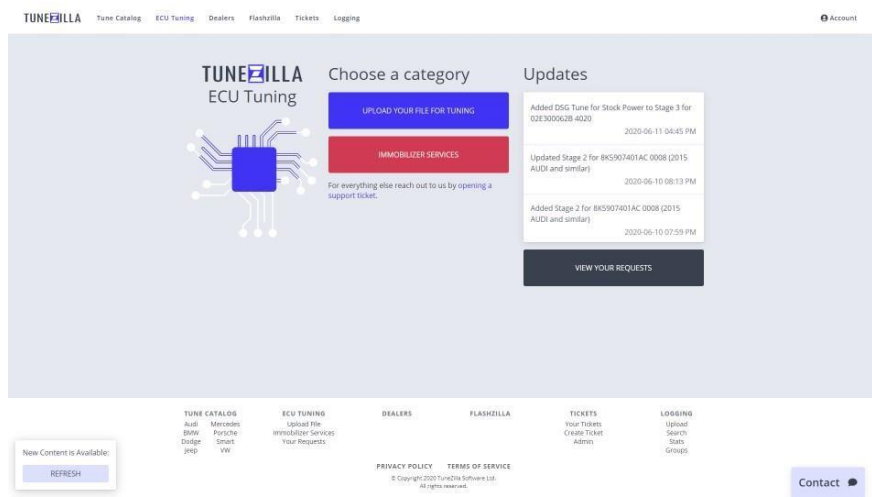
TUNEZILLA Tune Catalog ECU Tuning Dealers Flashzilla Tickets Logging

Account

TUNEZILLA
ECU Tuning

Choose a category

UPLOAD YOUR FILE FOR TUNING

IMMOBILIZER SERVICES

For everything else reach out to us by opening a support ticket.

Updates

Added DSG Tune for Stock Power to Stage 3 for 02E300062B 4020
2020-06-11 04:45 PM

Updated Stage 2 for 8K5907401AC 0008 (2015 AUDI and similar)
2020-06-10 08:13 PM

Added Stage 2 for 8K5907401AC 0008 (2015 AUDI and similar)
2020-06-10 07:59 PM

VIEW YOUR REQUESTS

TUNE CATALOG
Audi Mercedes
BMW Porsche
Dodge Smart
Jeep VW

ECU TUNING
Upload File
Immobilizer Services
Your Requests

DEALERS

FLASHZILLA

TICKETS
Your Tickets
Create Ticket
Admin

LOGGING
Upload
Search
Stats
Groups

PRIVACY POLICY TERMS OF SERVICE
© Copyright 2020 TuneZilla Software Ltd.
All rights reserved.

New Content is Available:
REFRESH

Contact